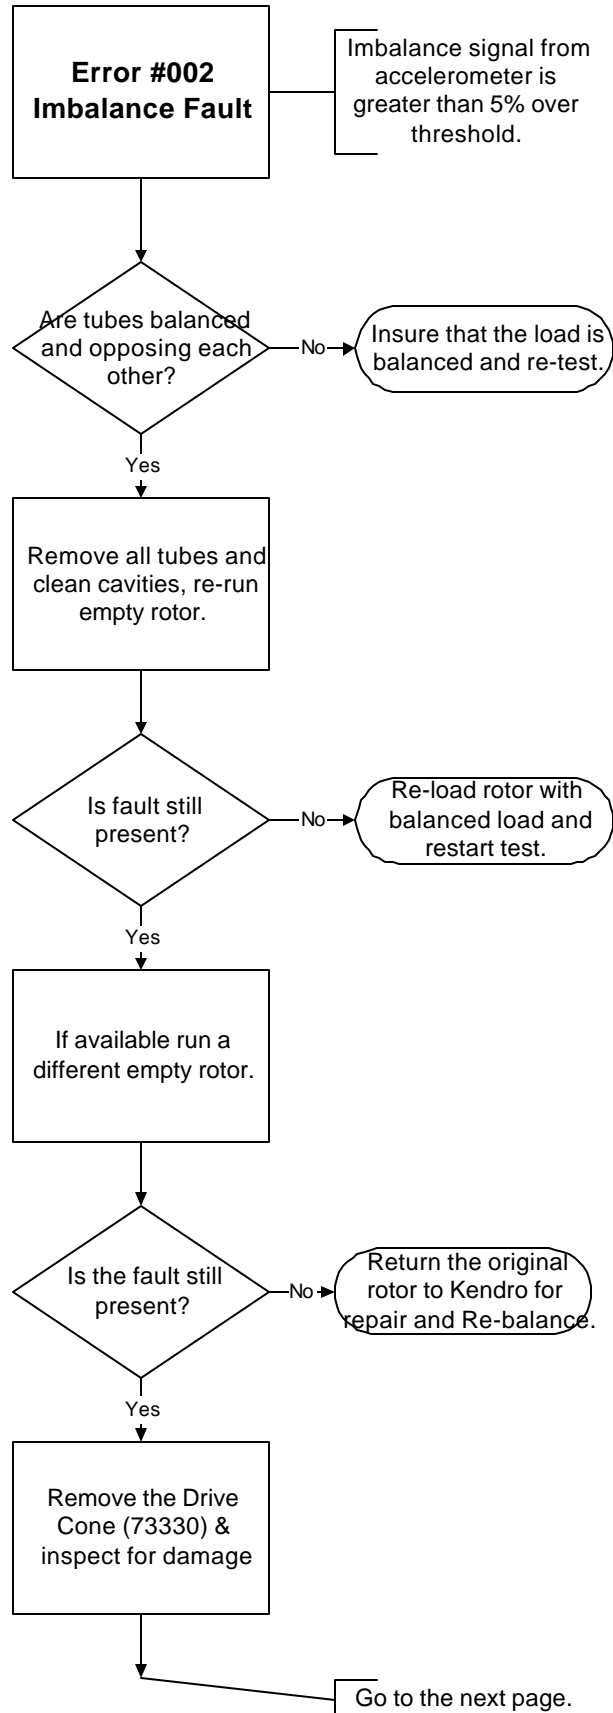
Error #002
Imbalance Fault

Imbalance signal from accelerometer is greater than 5% over threshold.

Are tubes balanced and opposing each other?

No

Insure that the load is balanced and re-test.

Yes

Remove all tubes and clean cavities, re-run empty rotor.

Is fault still present?

No

Re-load rotor with balanced load and restart test.

Yes

If available run a different empty rotor.

Is the fault still present?

No

Return the original rotor to Kendro for repair and Re-balance.

Yes

Remove the Drive Cone (73330) & inspect for damage

Go to the next page.